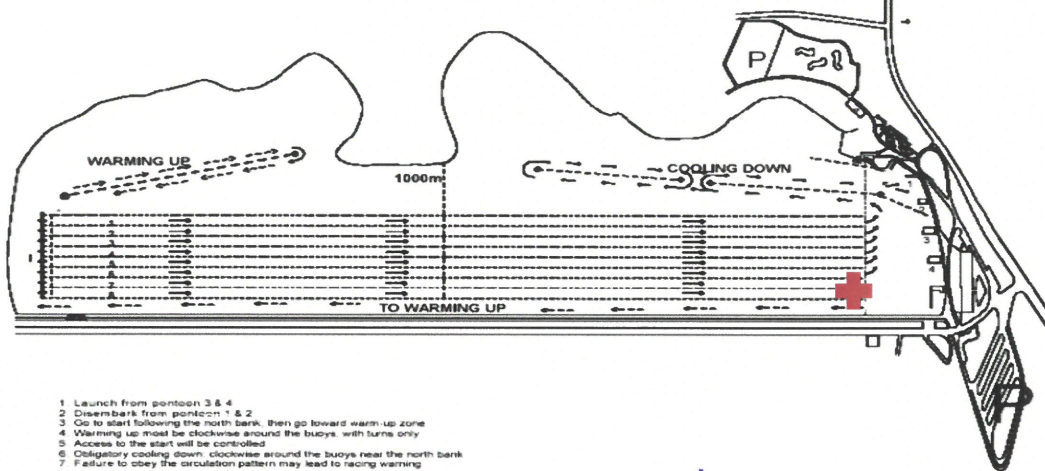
P

WARMING UP

1000m

COOLING DOWN

TO WARMING UP

3

4

1 Launch from pontoon 3 & 4
2 Disembark from pontoon 1 & 2
3 Go to start following the north bank, then go toward warm-up zone
4 Warming up must be clockwise around the buoys, with turns only
5 Access to the start will be controlled
6 Obligatory cooling down: clockwise around the buoys near the north bank
7 Failure to obey the circulation pattern may lead to racing warning